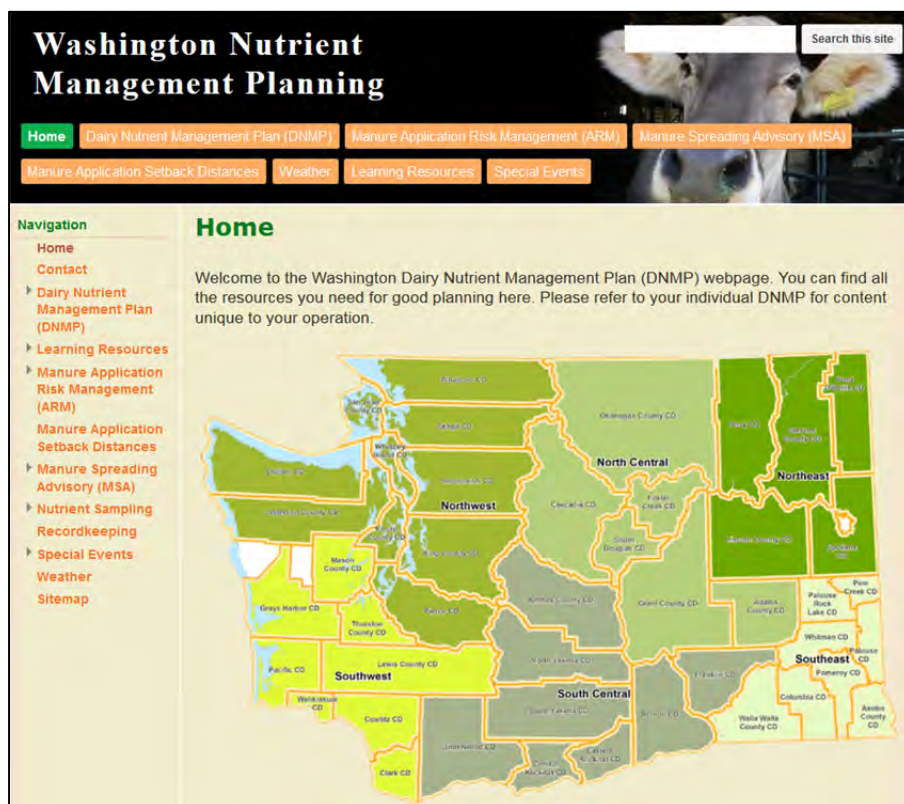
Washington Nutrient Management Planning

Search this site

Home | Dairy Nutrient Management Plan (DNMP) | Manure Application Risk Management (ARM) | Manure Spreading Advisory (MSA) | Manure Application Setback Distances | Weather | Learning Resources | Special Events

Navigation
Home
Contact
Dairy Nutrient Management Plan (DNMP)
Learning Resources
Manure Application Risk Management (ARM)
Manure Application Setback Distances
Manure Spreading Advisory (MSA)
Nutrient Sampling
Recordkeeping
Special Events
Weather
Sitemap

Home

Welcome to the Washington Dairy Nutrient Management Plan (DNMP) webpage. You can find all the resources you need for good planning here. Please refer to your individual DNMP for content unique to your operation.

Whatcom CD
San Juan County CD
Skagit CD
Whidbey Island CD
Snohomish CD
Clallam CD
Jefferson County CD
King County CD
Northwest
Okanogan County CD
North Central
Cascadia CD
Foster Creek CD
South Douglas CD
Ferry CD
Stevens County CD
Pend Oreille CD
Northeast
Lincoln County CD
Spokane CD
Mason County CD
Grays Harbor CD
Thurston County CD
Pierce CD
Kittitas County CD
Grant County CD
Adams County CD
Palouse Rock Lake CD
Pine Creek CD
Whitman CD
Palouse CD
Southeast
Pomeroy CD
Pacific CD
Southwest
Lewis County CD
North Yakima CD
Wahkiakum CD
Cowlitz CD
South Yakima CD
South Central
Benton CD
Franklin CD
Columbia CD
Walla Walla County CD
Asotin County CD
Underwood CD
Central Klickitat CD
Eastern Klickitat CD
Clark CD